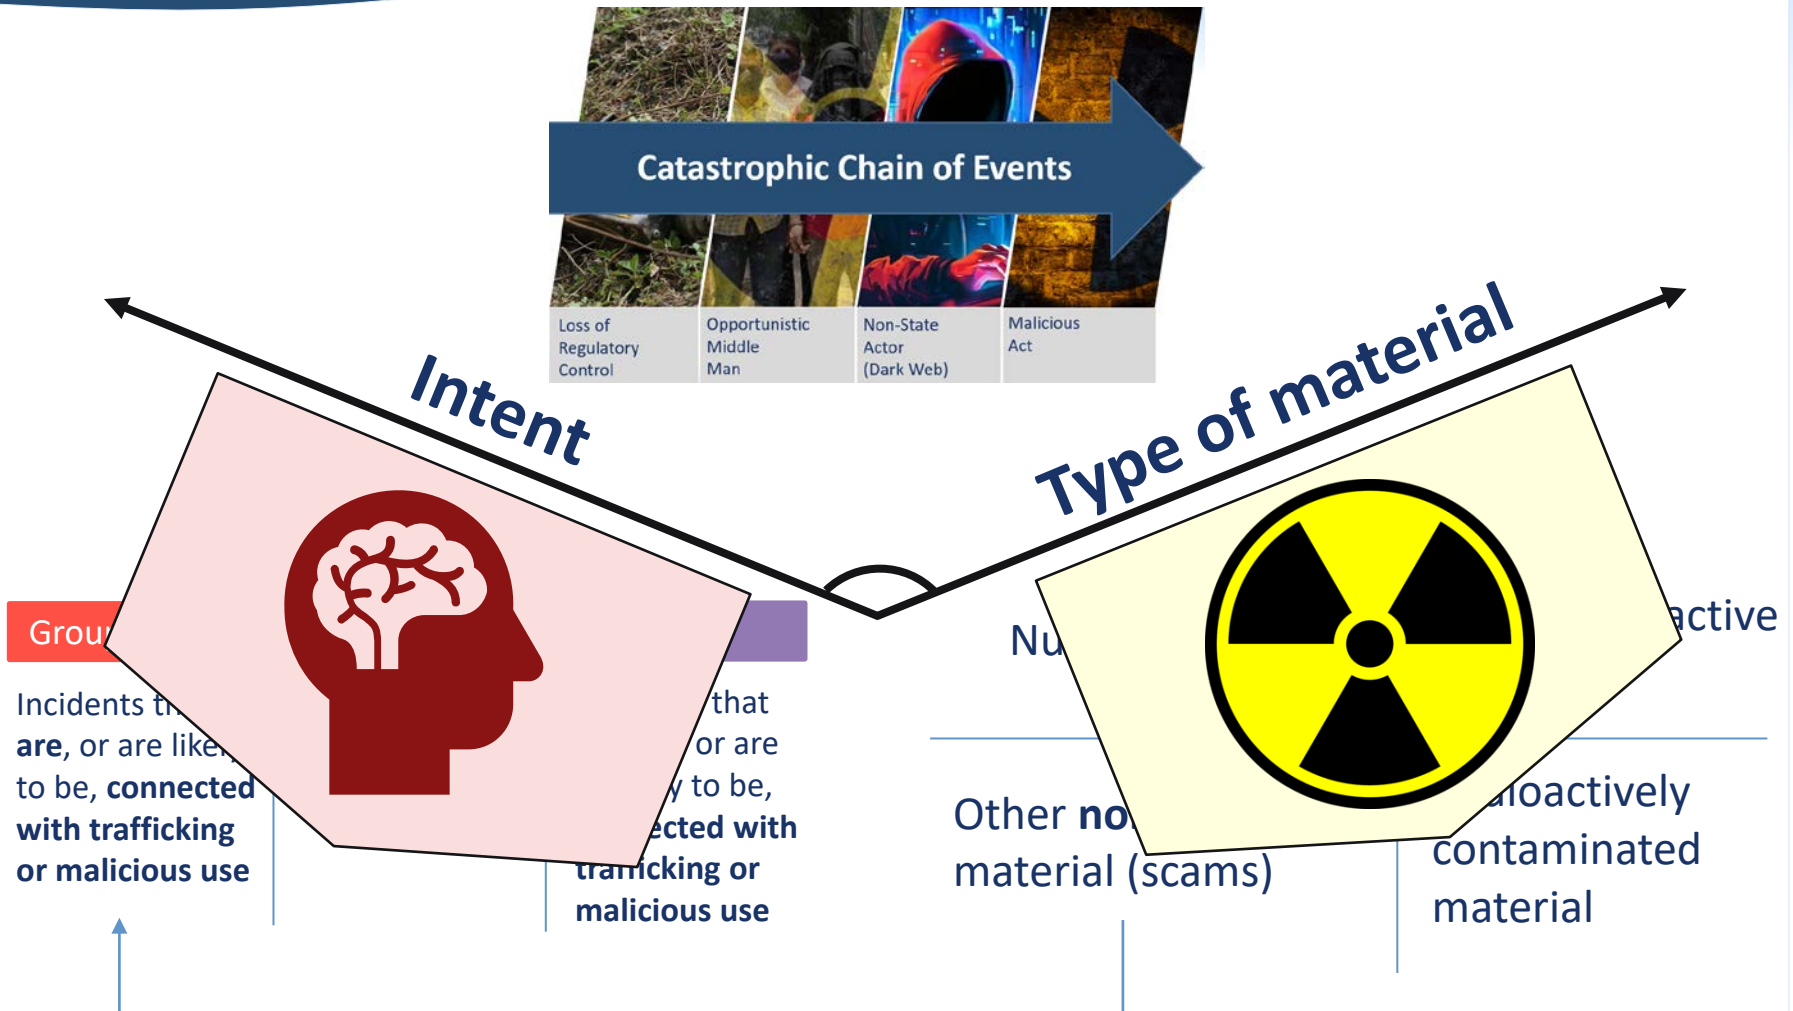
Catastrophic Chain of Events

Loss of Regulatory Control

Opportunistic Middle Man

Non-State Actor (Dark Web)

Malicious Act

Intent

Type of material

Grou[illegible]

Incidents th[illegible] **are**, or are like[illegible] to be, **connected with trafficking or malicious use**

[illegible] that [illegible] or are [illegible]y to be, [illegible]ected with trafficking or malicious use

Nu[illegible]

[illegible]active

Other **no**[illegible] material (scams)

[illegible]ioactively contaminated material